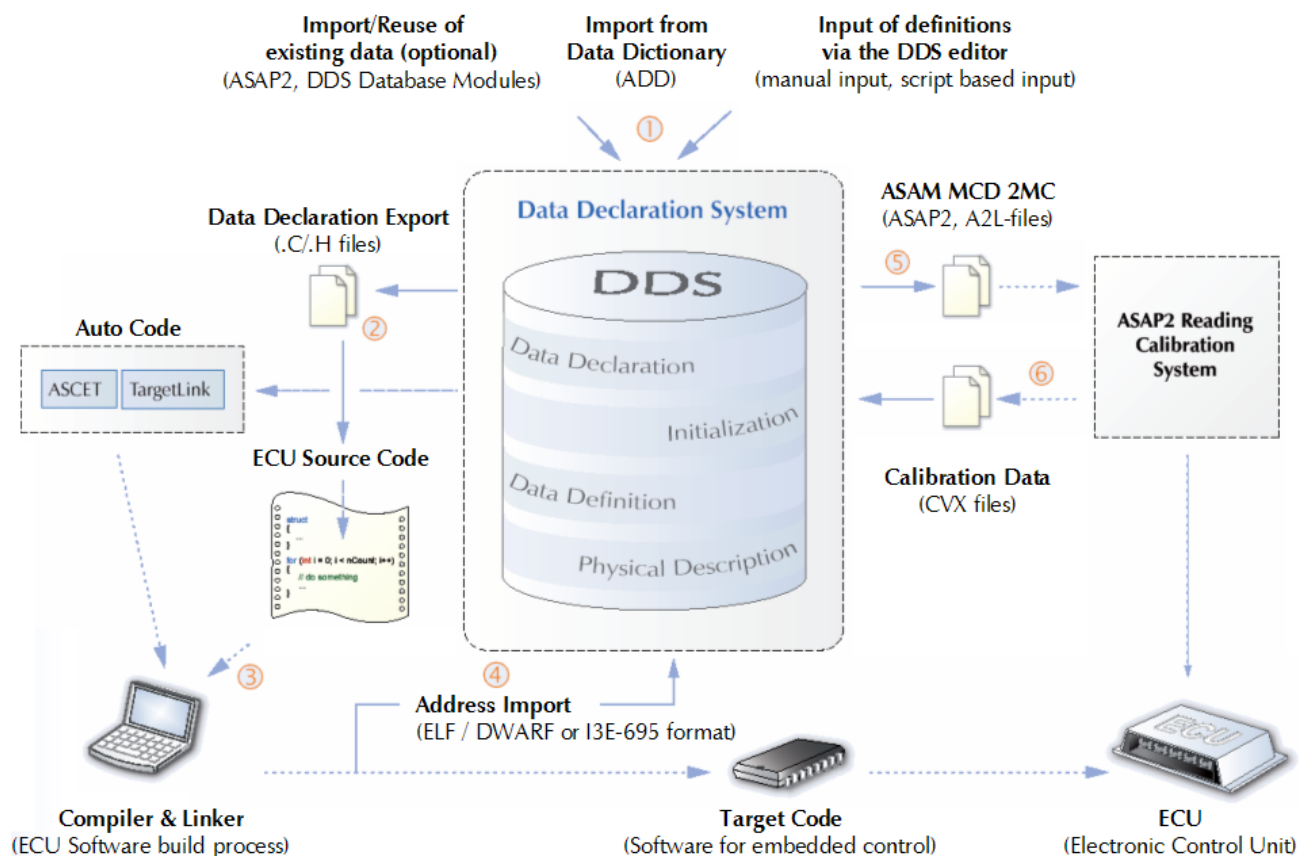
Import/Reuse of existing data (optional)
(ASAP2, DDS Database Modules)

Import from Data Dictionary
(ADD)

Input of definitions via the DDS editor
(manual input, script based input)

①

Data Declaration System

DDS

Data Declaration

Initialization

Data Definition

Physical Description

Data Declaration Export
(.C/.H files)

②

Auto Code

ASCET

TargetLink

ECU Source Code

struct
{
...
}
for (int i = 0; i < nCount; i++)
{
// do something
...
}

ASAM MCD 2MC
(ASAP2, A2L-files)

⑤

ASAP2 Reading Calibration System

⑥

Calibration Data
(CVX files)

③

④

Address Import
(ELF / DWARF or I3E-695 format)

ECU

Compiler & Linker
(ECU Software build process)

Target Code
(Software for embedded control)

ECU
(Electronic Control Unit)